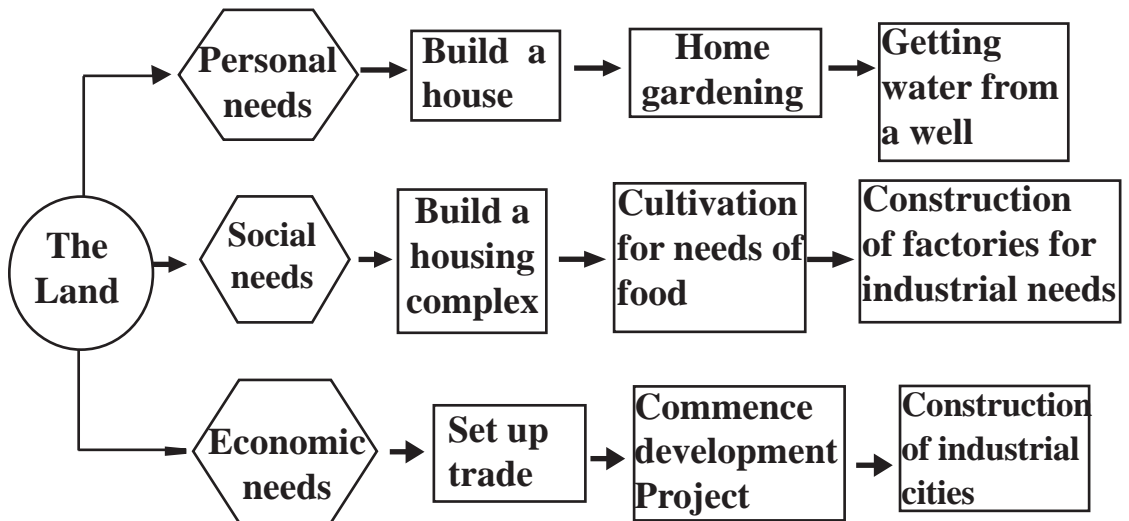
The Land

Personal needs

Build a house

Home gardening

Getting water from a well

Social needs

Build a housing complex

Cultivation for needs of food

Construction of factories for industrial needs

Economic needs

Set up trade

Commence development Project

Construction of industrial cities